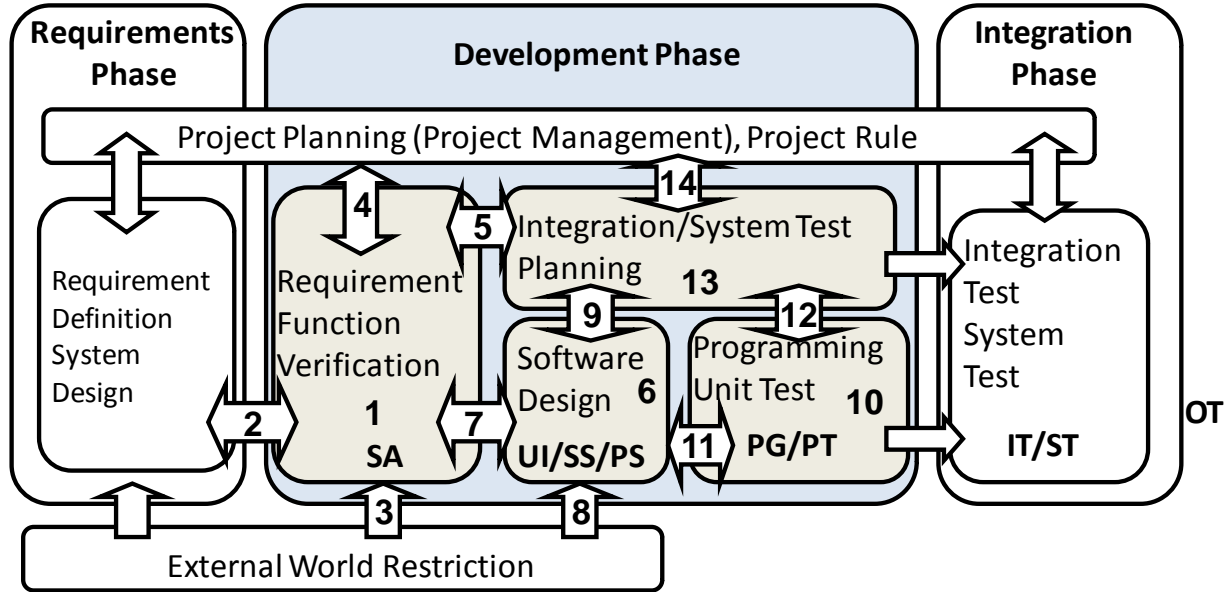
Requirements Phase

Development Phase

Integration Phase

Project Planning (Project Management), Project Rule

14

4

5

Integration/System Test Planning 13

Requirement Definition System Design

Requirement Function Verification

1

SA

9

12

Software Design 6

UI/SS/PS

Programming Unit Test 10

PG/PT

Integration Test System Test

IT/ST

OT

2

7

11

3

8

External World Restriction